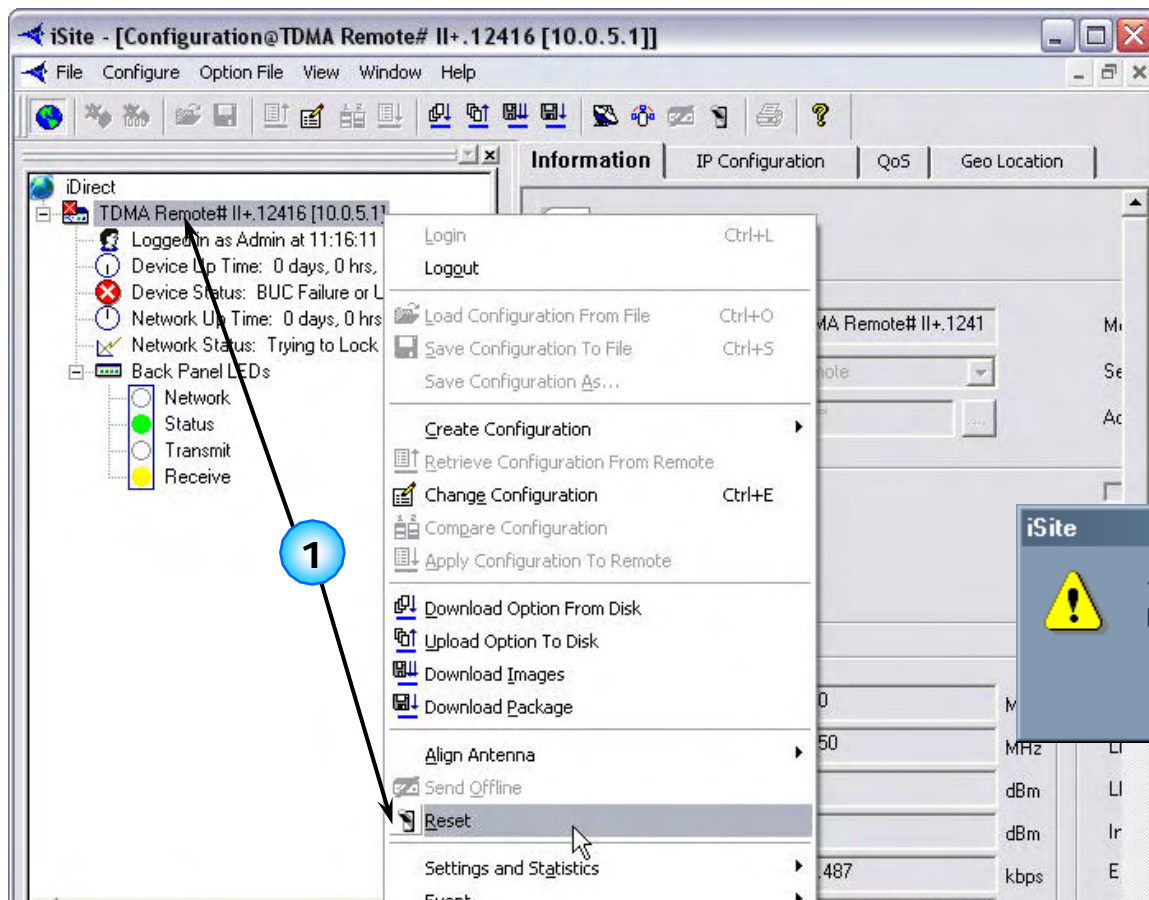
iSite - [Configuration@TDMA Remote# II+.12416 [10.0.5.1]]

File Configure Option File View Window Help

Information IP Configuration QoS Geo Location

iDirect
TDMA Remote# II+.12416 [10.0.5.1]
Logged in as Admin at 11:16:11
Device Up Time: 0 days, 0 hrs,
Device Status: BUC Failure or L
Network Up Time: 0 days, 0 hrs
Network Status: Trying to Lock
Back Panel LEDs
Network
Status
Transmit
Receive

Login Ctrl+L
Logout
Load Configuration From File Ctrl+O
Save Configuration To File Ctrl+S
Save Configuration As...
Create Configuration
Retrieve Configuration From Remote
Change Configuration Ctrl+E
Compare Configuration
Apply Configuration To Remote
Download Option From Disk
Upload Option To Disk
Download Images
Download Package
Align Antenna
Send Offline
Reset
Settings and Statistics
Event

MA Remote# II+.1241
note
Mo
Se
Ac

iSite

1

0
50
.487
M
MHz
dBm
dBm
kbps
LI
LI
Ir
E